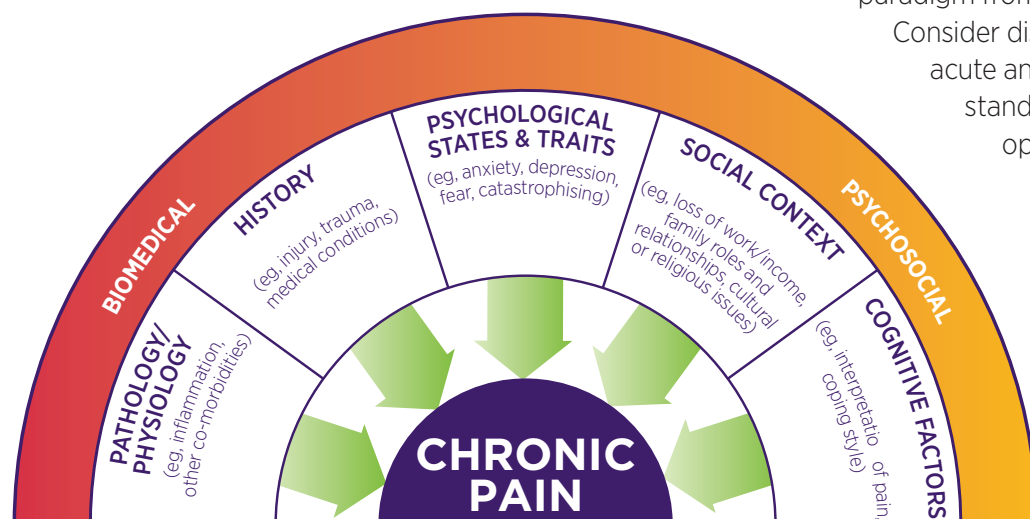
paradigm from
Consider di
acute an
stand
op

BIOMEDICAL

PSYCHOSOCIAL

PATHOLOGY/ PHYSIOLOGY
(eg, inflammation, other co-morbidities)

HISTORY
(eg, injury, trauma, medical conditions)

PSYCHOLOGICAL STATES & TRAITS
(eg, anxiety, depression, fear, catastrophising)

SOCIAL CONTEXT
(eg, loss of work/income, family roles and relationships, cultural or religious issues)

COGNITIVE FACTORS
(eg, interpretatio of pain, coping style)

CHRONIC PAIN